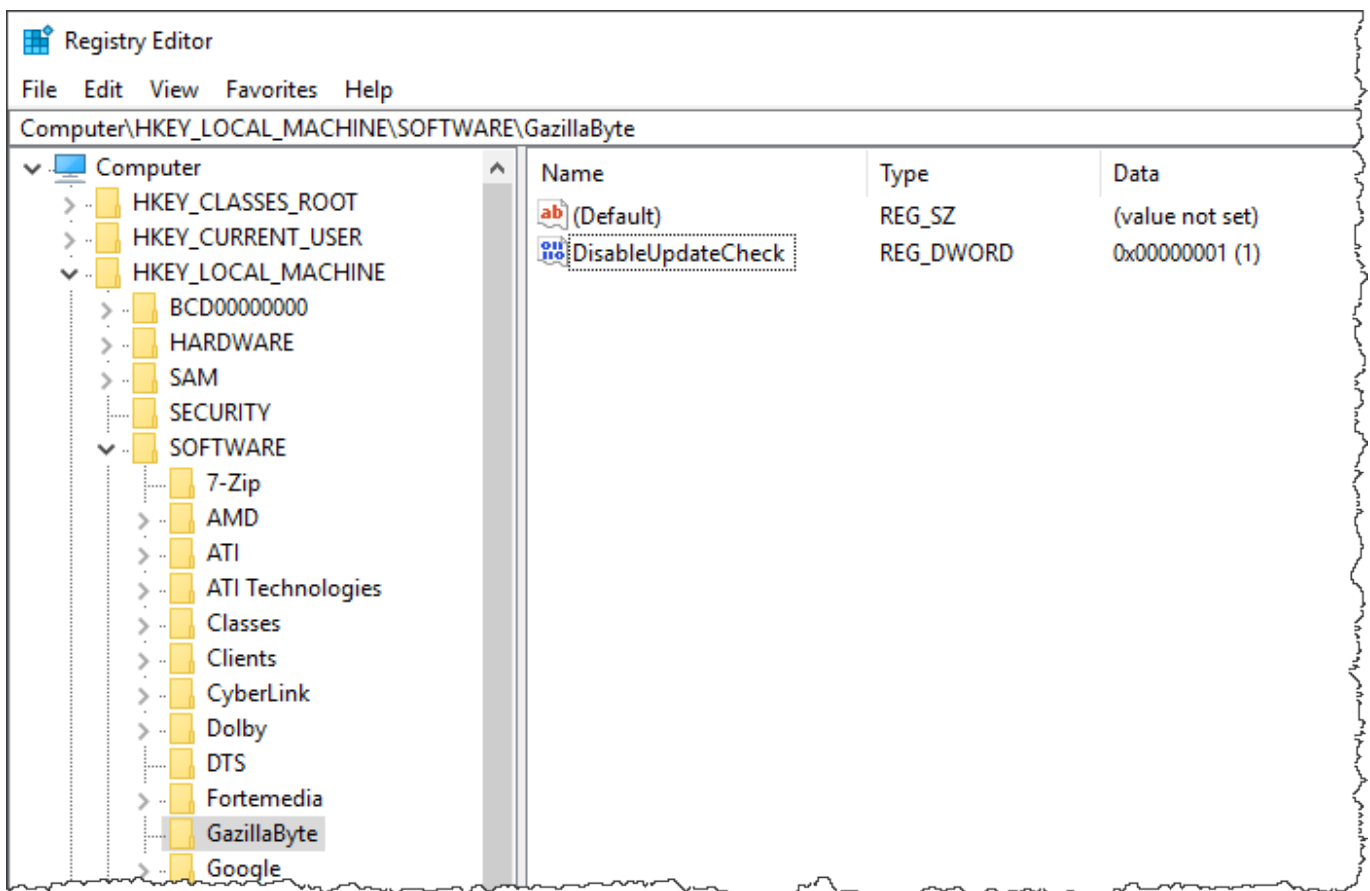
Registry Editor

File Edit View Favorites Help

Computer\HKEY_LOCAL_MACHINE\SOFTWARE\GazillaByte

Computer
HKEY_CLASSES_ROOT
HKEY_CURRENT_USER
HKEY_LOCAL_MACHINE
BCD00000000
HARDWARE
SAM
SECURITY
SOFTWARE
7-Zip
AMD
ATI
ATI Technologies
Classes
Clients
CyberLink
Dolby
DTS
Fortemedia
GazillaByte
Google

| Name | Type | Data |
|---|---|---|
| (Default) | REG_SZ | (value not set) |
| DisableUpdateCheck | REG_DWORD | 0x00000001 (1) |